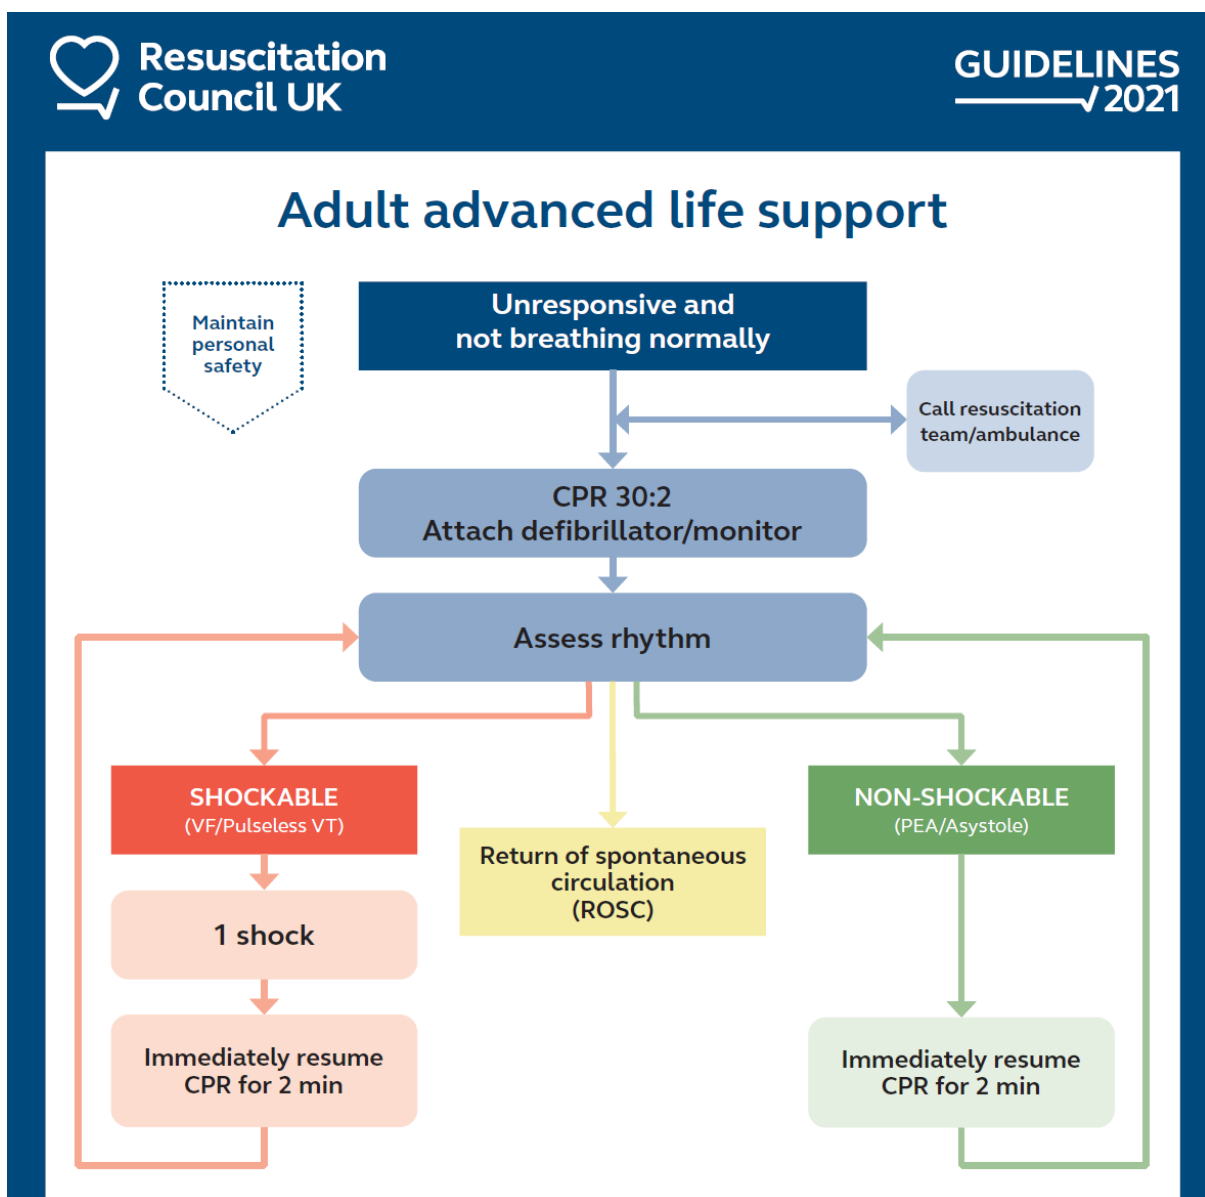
Resuscitation Council UK

GUIDELINES 2021

Adult advanced life support

Maintain personal safety

Unresponsive and not breathing normally

Call resuscitation team/ambulance

CPR 30:2
Attach defibrillator/monitor

Assess rhythm

SHOCKABLE
(VF/Pulseless VT)

Return of spontaneous circulation (ROSC)

NON-SHOCKABLE
(PEA/Asystole)

1 shock

Immediately resume CPR for 2 min

Immediately resume CPR for 2 min